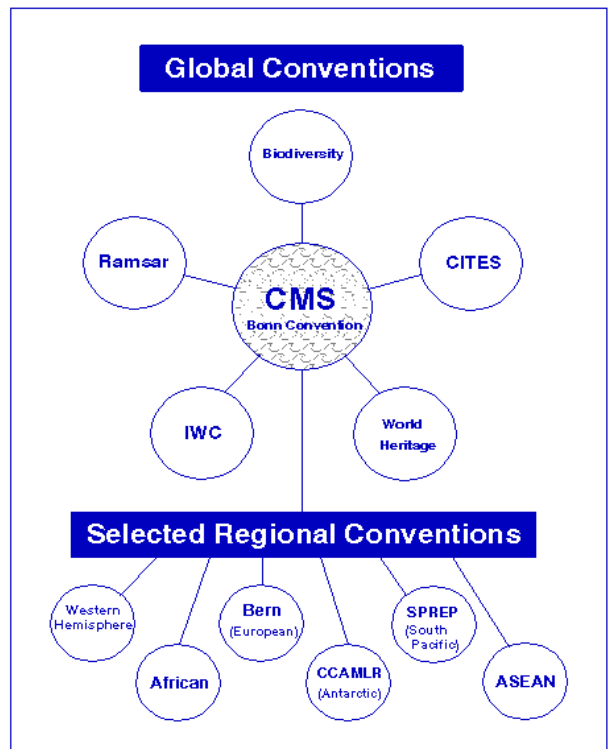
Global Conventions

Biodiversity

Ramsar

CITES

CMS
Bonn Convention

IWC

World Heritage

Selected Regional Conventions

Western Hemisphere

African

Bern (European)

CCAMLR (Antarctic)

SPREP (South Pacific)

ASEAN